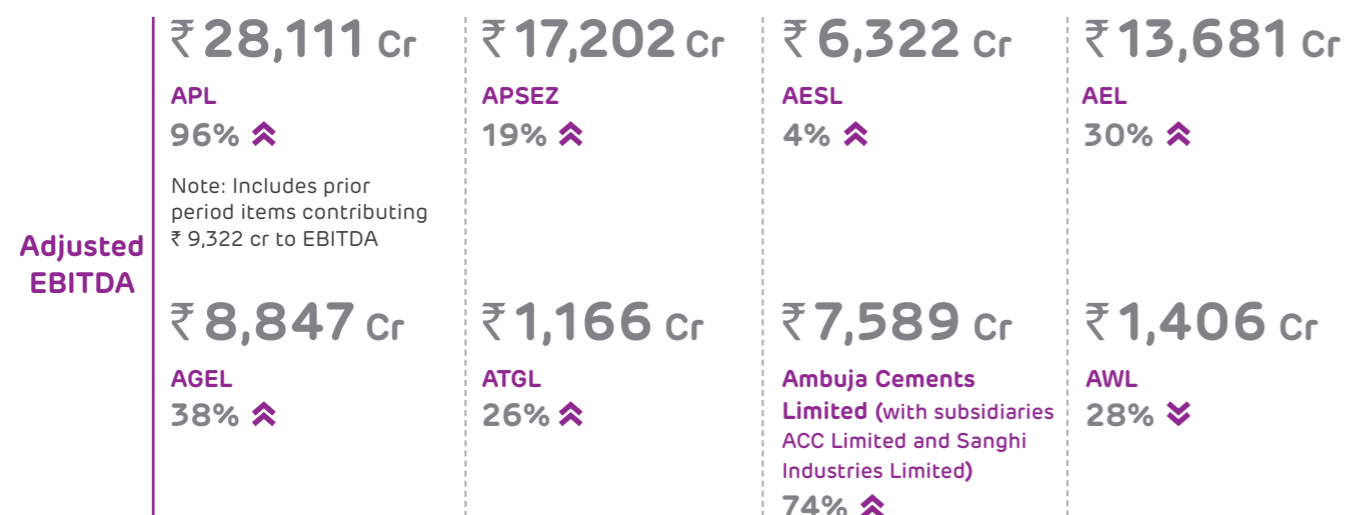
Adjusted EBITDA

₹ 28,111 Cr
APL
96%
Note: Includes prior period items contributing ₹ 9,322 cr to EBITDA

₹ 17,202 Cr
APSEZ
19%

₹ 6,322 Cr
AESL
4%

₹ 13,681 Cr
AEL
30%

₹ 8,847 Cr
AGEL
38%

₹ 1,166 Cr
ATGL
26%

₹ 7,589 Cr
Ambuja Cements Limited (with subsidiaries ACC Limited and Sanghi Industries Limited)
74%

₹ 1,406 Cr
AWL
28%